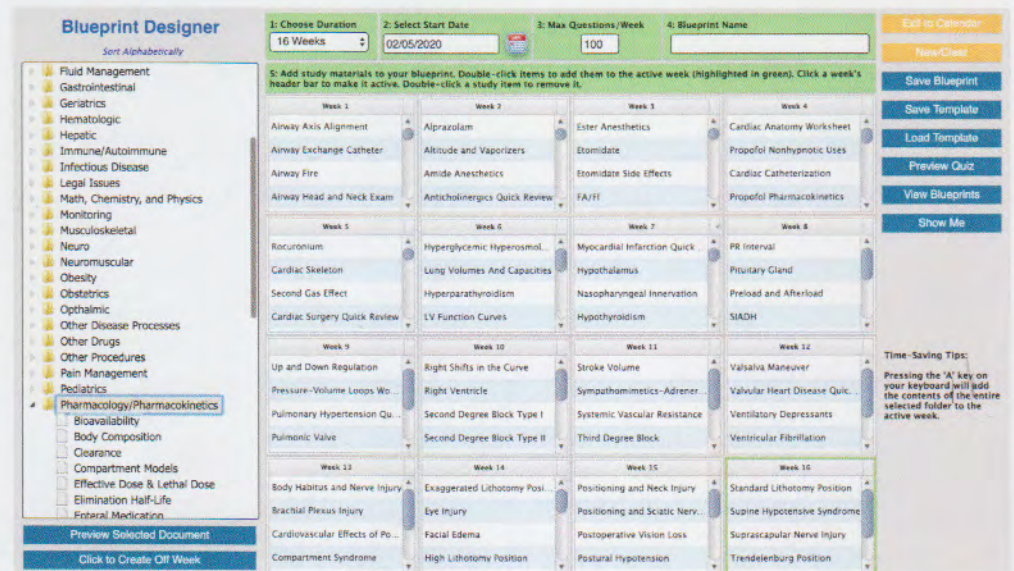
Blueprint Designer

Sort Alphabetically

Fluid Management
Gastrointestinal
Geriatrics
Hematologic
Hepatic
Immune/Autoimmune
Infectious Disease
Legal Issues
Math, Chemistry, and Physics
Monitoring
Musculoskeletal
Neuro
Neuromuscular
Obesity
Obstetrics
Opthalmic
Other Disease Processes
Other Drugs
Other Procedures
Pain Management
Pediatrics
Pharmacology/Pharmacokinetics
Bioavailability
Body Composition
Clearance
Compartment Models
Effective Dose & Lethal Dose
Elimination Half-Life
Enteral Medication

Preview Selected Document

Click to Create Off Week

1: Choose Duration
16 Weeks

2: Select Start Date
02/05/2020

3: Max Questions/Week
100

4: Blueprint Name

5: Add study materials to your blueprint. Double-click items to add them to the active week (highlighted in green). Click a week's header bar to make it active. Double-click a study item to remove it.

| Week 1 | Week 2 | Week 3 | Week 4 |
|---|---|---|---|
| Airway Axis Alignment | Alprazolam | Ester Anesthetics | Cardiac Anatomy Worksheet |
| Airway Exchange Catheter | Altitude and Vaporizers | Etomidate | Propofol Nonhypnotic Uses |
| Airway Fire | Amide Anesthetics | Etomidate Side Effects | Cardiac Catheterization |
| Airway Head and Neck Exam | Anticholinergics Quick Review | FA/FI | Propofol Pharmacokinetics |

| Week 5 | Week 6 | Week 7 | Week 8 |
|---|---|---|---|
| Rocuronium | Hyperglycemic Hyperosmol... | Myocardial Infarction Quick | PR Interval |
| Cardiac Skeleton | Lung Volumes And Capacities | Hypothalamus | Pituitary Gland |
| Second Gas Effect | Hyperparathyroidism | Nasopharyngeal Innervation | Preload and Afterload |
| Cardiac Surgery Quick Review | LV Function Curves | Hypothyroidism | SIADH |

| Week 9 | Week 10 | Week 11 | Week 12 |
|---|---|---|---|
| Up and Down Regulation | Right Shifts in the Curve | Stroke Volume | Valsalva Maneuver |
| Pressure-Volume Loops Wo... | Right Ventricle | Sympathomimetics-Adrener... | Valvular Heart Disease Quic... |
| Pulmonary Hypertension Qu... | Second Degree Block Type I | Systemic Vascular Resistance | Ventilatory Depressants |
| Pulmonic Valve | Second Degree Block Type II | Third Degree Block | Ventricular Fibrillation |

| Week 13 | Week 14 | Week 15 | Week 16 |
|---|---|---|---|
| Body Habitus and Nerve Injury | Exaggerated Lithotomy Posi... | Positioning and Neck Injury | Standard Lithotomy Position |
| Brachial Plexus Injury | Eye Injury | Positioning and Sciatic Nerv... | Supine Hypotensive Syndrome |
| Cardiovascular Effects of Po... | Facial Edema | Postoperative Vision Loss | Suprascapular Nerve Injury |
| Compartment Syndrome | High Lithotomy Position | Postural Hypotension | Trendelenburg Position |

Exit to Calendar
New/Clear
Save Blueprint
Save Template
Load Template
Preview Quiz
View Blueprints
Show Me

Time-Saving Tips:
Pressing the 'A' key on your keyboard will add the contents of the entire selected folder to the active week.